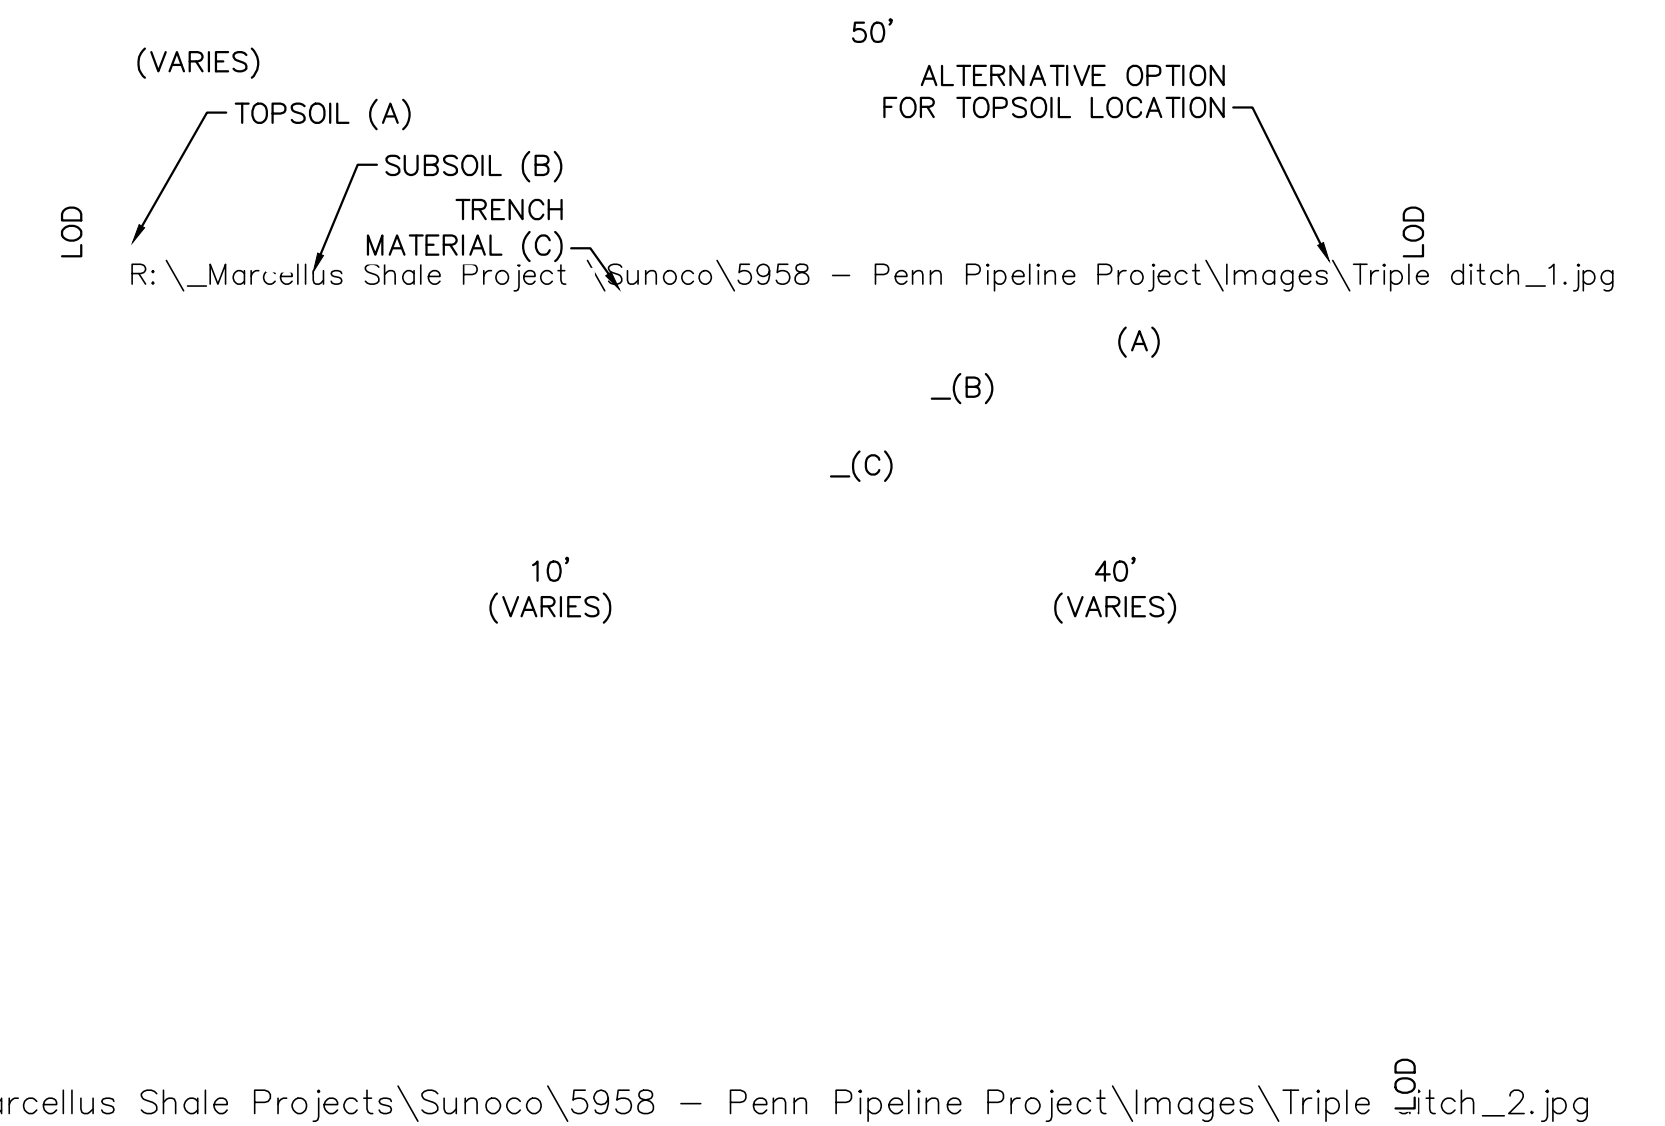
50'

(VARIES)

TOPSOIL (A)

ALTERNATIVE OPTION FOR TOPSOIL LOCATION

SUBSOIL (B)

TRENCH MATERIAL (C)

LOD

LOD

R:\_Marcellus Shale Project \Sunoco\5958 – Penn Pipeline Project\Images\Triple ditch_1.jpg

(A)

_(B)

_(C)

10'
(VARIES)

40'
(VARIES)

LOD

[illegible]rcellus Shale Projects\Sunoco\5958 – Penn Pipeline Project\Images\Triple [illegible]itch_2.jpg